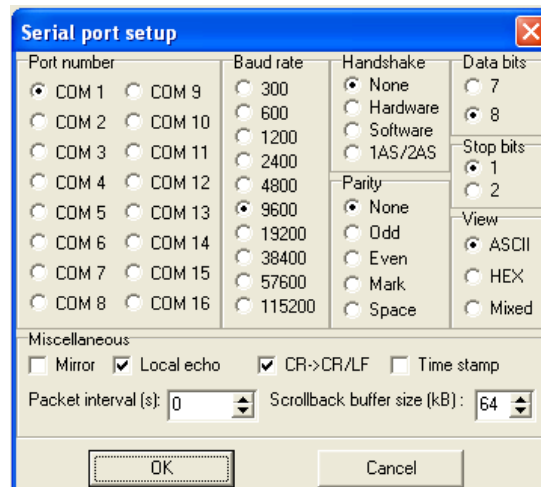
Serial port setup

Port number
COM 1 COM 9
COM 2 COM 10
COM 3 COM 11
COM 4 COM 12
COM 5 COM 13
COM 6 COM 14
COM 7 COM 15
COM 8 COM 16

Baud rate
300
600
1200
2400
4800
9600
19200
38400
57600
115200

Handshake
None
Hardware
Software
1AS/2AS

Parity
None
Odd
Even
Mark
Space

Data bits
7
8

Stop bits
1
2

View
ASCII
HEX
Mixed

Miscellaneous
Mirror Local echo CR->CR/LF Time stamp

Packet interval (s): 0 Scrollback buffer size (kB) : 64

OK Cancel